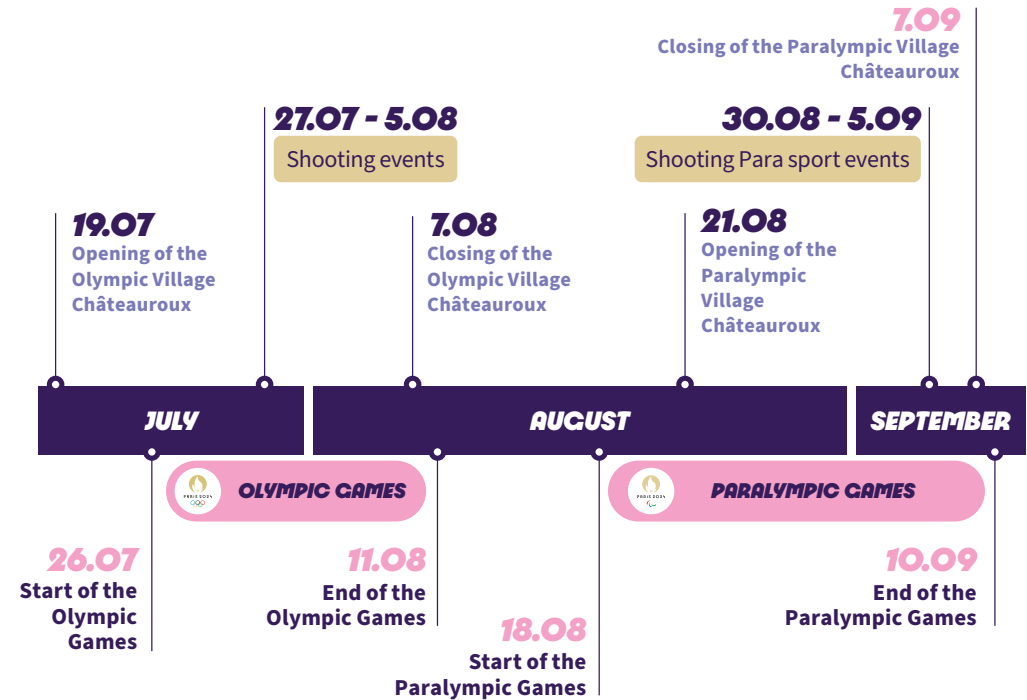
7.09
Closing of the Paralympic Village Châteauroux

27.07 - 5.08
Shooting events

30.08 - 5.09
Shooting Para sport events

19.07
Opening of the Olympic Village Châteauroux

7.08
Closing of the Olympic Village Châteauroux

21.08
Opening of the Paralympic Village Châteauroux

JULY

AUGUST

SEPTEMBER

PARIS 2024
OLYMPIC GAMES

PARIS 2024
PARALYMPIC GAMES

26.07
Start of the Olympic Games

11.08
End of the Olympic Games

18.08
Start of the Paralympic Games

10.09
End of the Paralympic Games